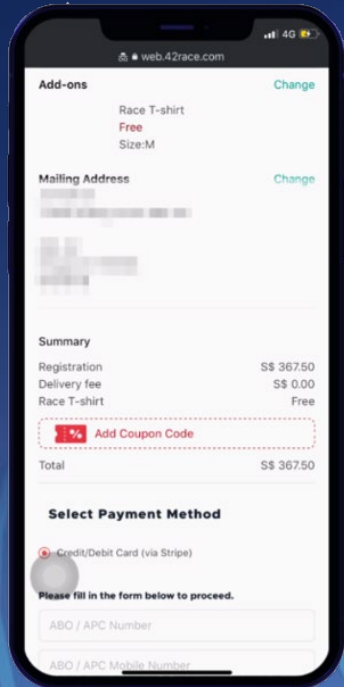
4G

web.42race.com

Add-ons
Change

Race T-shirt
Free
Size:M

Mailing Address
Change

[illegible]

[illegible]

Summary

Registration S$ 367.50
Delivery fee S$ 0.00
Race T-shirt Free

%
Add Coupon Code

Total S$ 367.50

Select Payment Method

Credit/Debit Card (via Stripe)

Please fill in the form below to proceed.

ABO / APC Number

ABO / APC Mobile Number